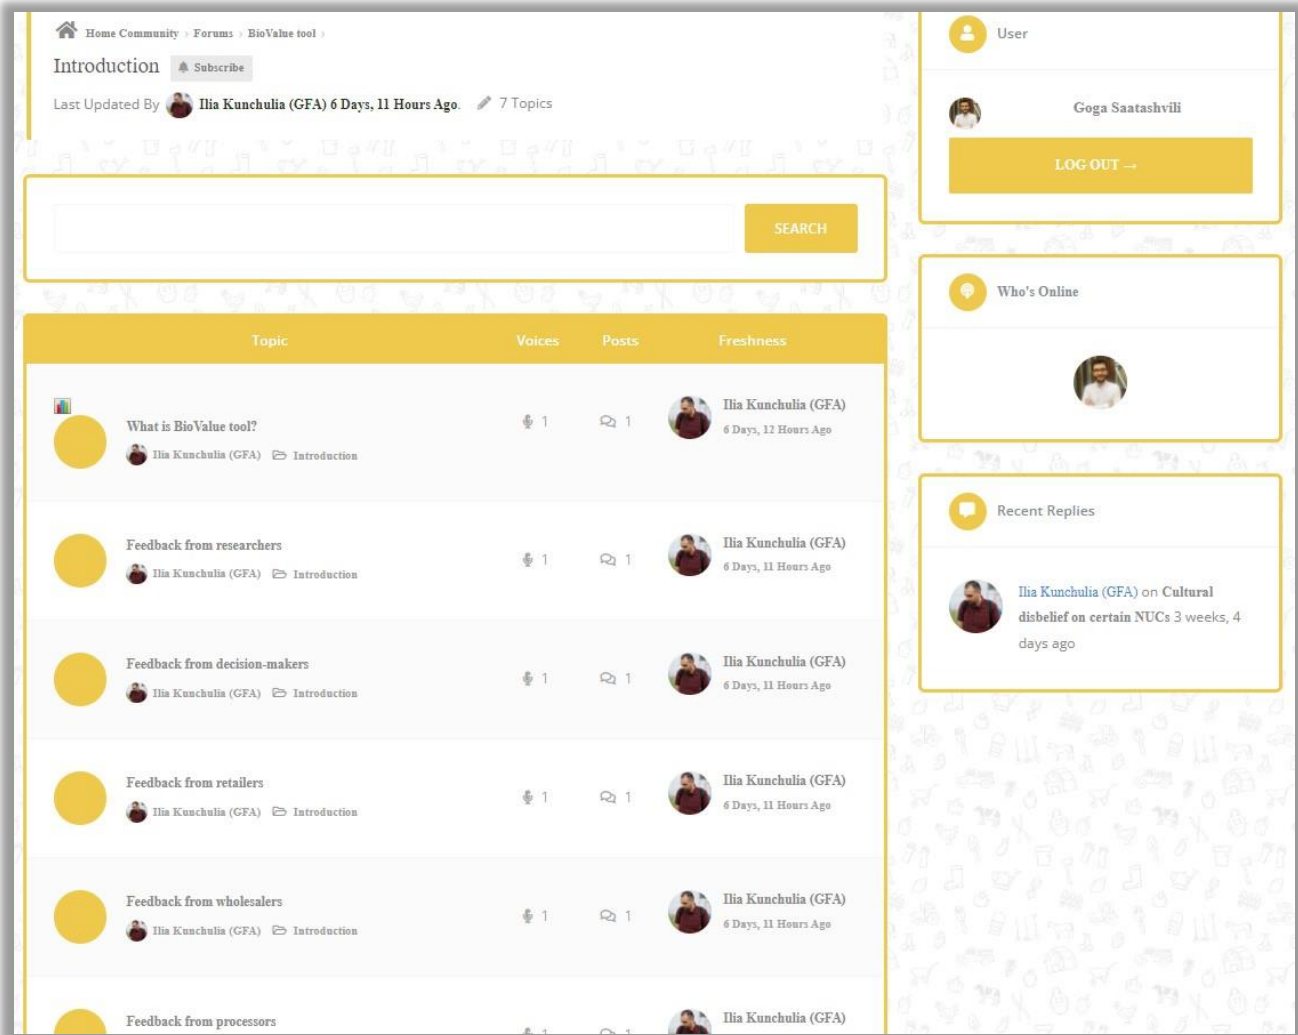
Home Community › Forums › BioValue tool ›

Introduction Subscribe

Last Updated By Ilia Kunchulia (GFA) 6 Days, 11 Hours Ago. 7 Topics

SEARCH

| Topic | Voices | Posts | Freshness |
|---|---|---|---|
| What is BioValue tool? Ilia Kunchulia (GFA) Introduction | 1 | 1 | Ilia Kunchulia (GFA) 6 Days, 12 Hours Ago |
| Feedback from researchers Ilia Kunchulia (GFA) Introduction | 1 | 1 | Ilia Kunchulia (GFA) 6 Days, 11 Hours Ago |
| Feedback from decision-makers Ilia Kunchulia (GFA) Introduction | 1 | 1 | Ilia Kunchulia (GFA) 6 Days, 11 Hours Ago |
| Feedback from retailers Ilia Kunchulia (GFA) Introduction | 1 | 1 | Ilia Kunchulia (GFA) 6 Days, 11 Hours Ago |
| Feedback from wholesalers Ilia Kunchulia (GFA) Introduction | 1 | 1 | Ilia Kunchulia (GFA) 6 Days, 11 Hours Ago |
| Feedback from processors | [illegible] | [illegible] | Ilia Kunchulia (GFA) |

User

Goga Saatashvili

LOG OUT →

Who's Online

Recent Replies

Ilia Kunchulia (GFA) on Cultural disbelief on certain NUCs 3 weeks, 4 days ago